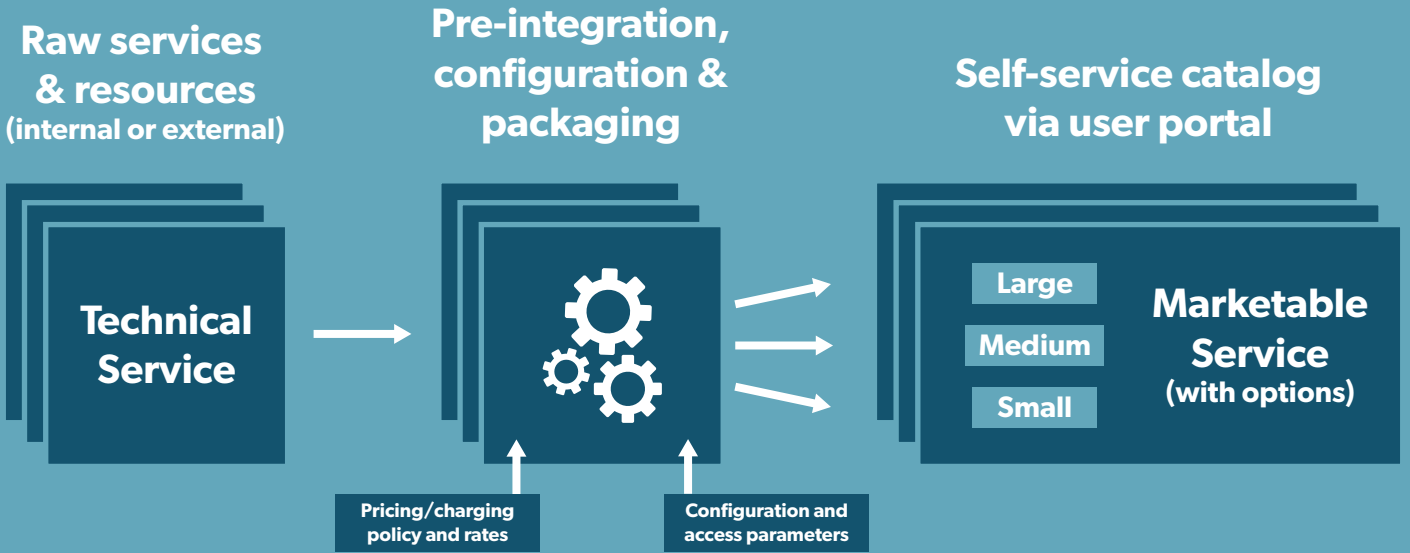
Raw services & resources (internal or external)

Pre-integration, configuration & packaging

Self-service catalog via user portal

Technical Service

Large

Medium

Small

Marketable Service (with options)

Pricing/charging policy and rates

Configuration and access parameters